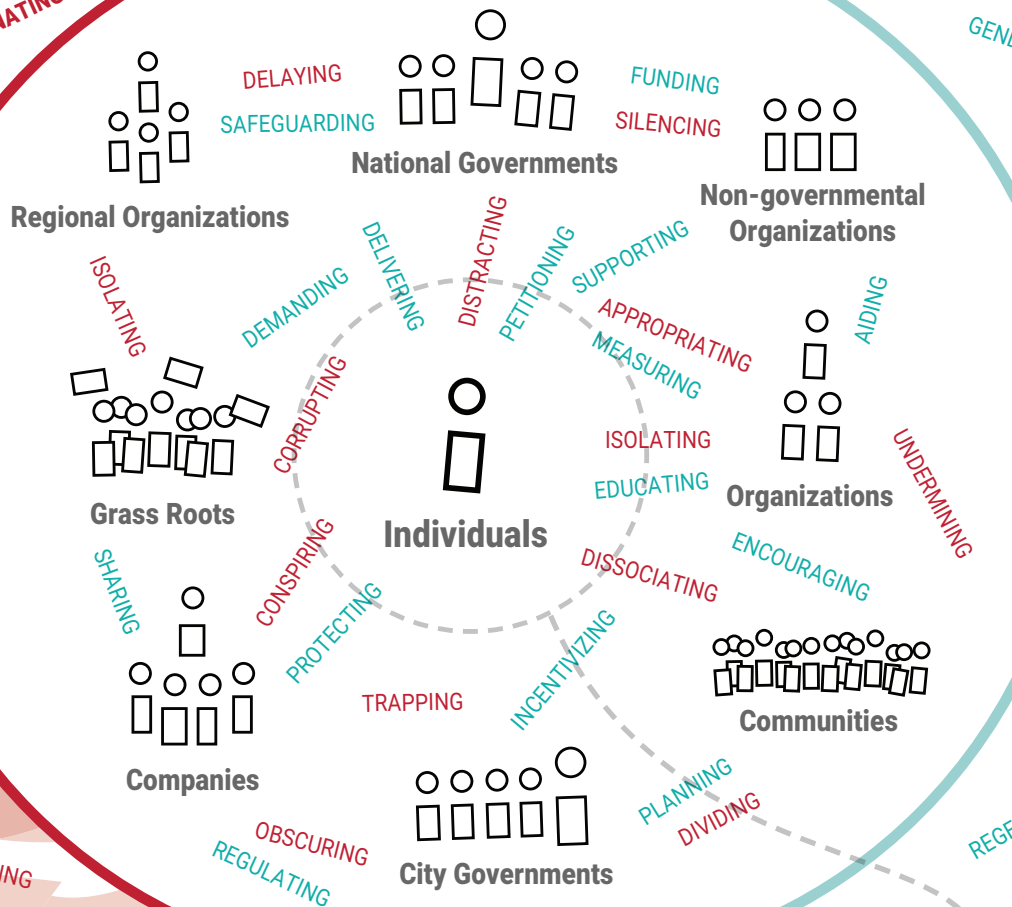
NATING
GENE
DELAYING
SAFEGUARDING
National Governments
FUNDING
SILENCING
Non-governmental Organizations
Regional Organizations
ISOLATING
DEMANDING
DELIVERING
DISTRACTING
PETITIONING
SUPPORTING
APPROPRIATING
MEASURING
AIDING
CORRUPTING
Grass Roots
Individuals
ISOLATING
EDUCATING
Organizations
UNDERMINING
SHARING
CONSPIRING
PROTECTING
DISSOCIATING
ENCOURAGING
INCENTIVIZING
Communities
TRAPPING
Companies
City Governments
PLANNING
DIVIDING
OBSCURING
REGULATING
ING
REGI